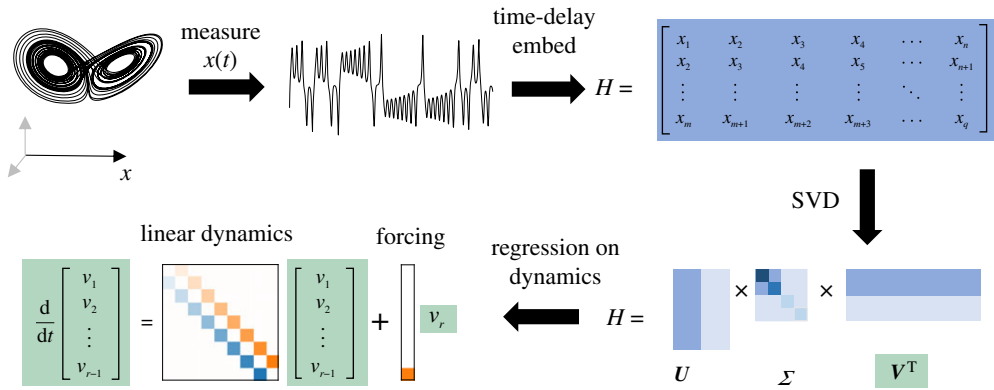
measure
$x(t)$

$x$

time-delay embed

$H = \begin{bmatrix} x_1 & x_2 & x_3 & x_4 & \cdots & x_n \\ x_2 & x_3 & x_4 & x_5 & \cdots & x_{n+1} \\ \vdots & \vdots & \vdots & \vdots & \ddots & \vdots \\ x_m & x_{m+1} & x_{m+2} & x_{m+3} & \cdots & x_q \end{bmatrix}$

SVD

$H =$ $\boldsymbol{U}$ × $\boldsymbol{\Sigma}$ × $\boldsymbol{V}^{\mathrm{T}}$

regression on dynamics

linear dynamics

forcing

$\frac{\mathrm{d}}{\mathrm{d}t}\begin{bmatrix} v_1 \\ v_2 \\ \vdots \\ v_{r-1} \end{bmatrix} = \begin{bmatrix} v_1 \\ v_2 \\ \vdots \\ v_{r-1} \end{bmatrix} + v_r$